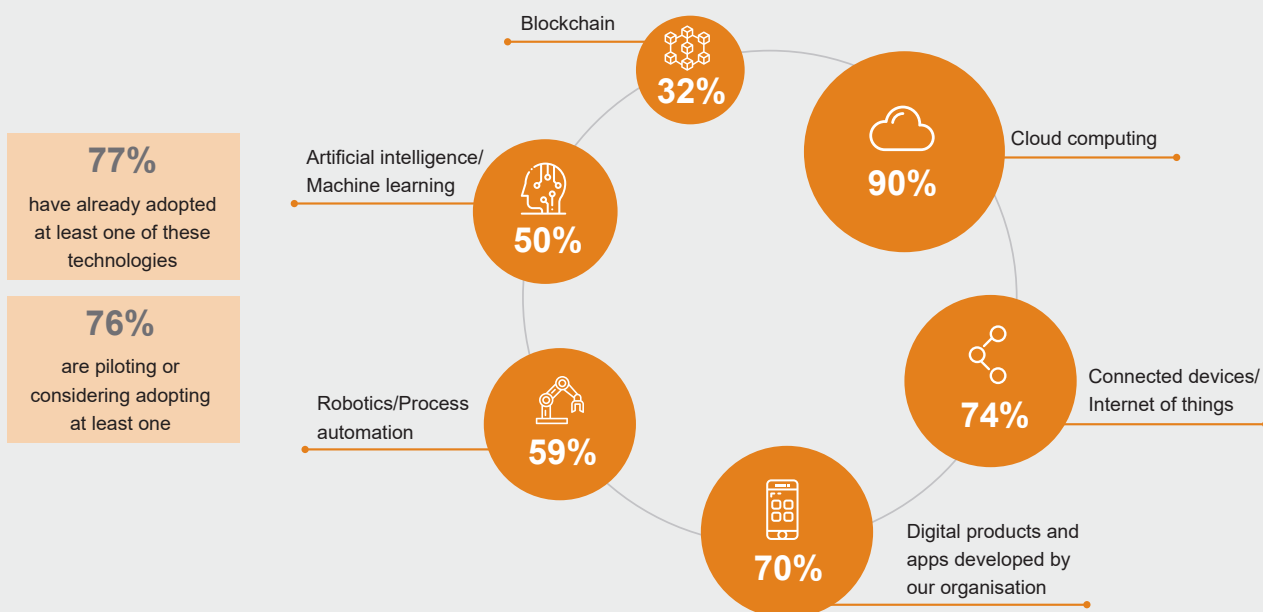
77%
have already adopted at least one of these technologies

76%
are piloting or considering adopting at least one

Blockchain
32%

Cloud computing
90%

Artificial intelligence/ Machine learning
50%

Connected devices/ Internet of things
74%

Robotics/Process automation
59%

Digital products and apps developed by our organisation
70%